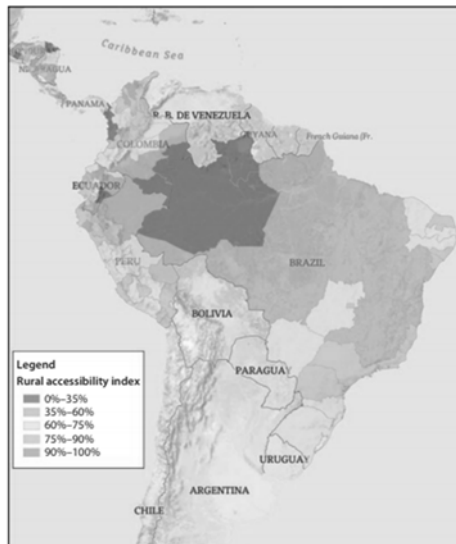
Caribbean Sea

NICARAGUA

PANAMA

R. B. DE VENEZUELA

GUYANA

French Guiana (Fr.

COLOMBIA

ECUADOR

PERU

BRAZIL

BOLIVIA

PARAGUAY

URUGUAY

ARGENTINA

CHILE

Legend
Rural accessibility index
0%–35%
35%–60%
60%–75%
75%–90%
90%–100%